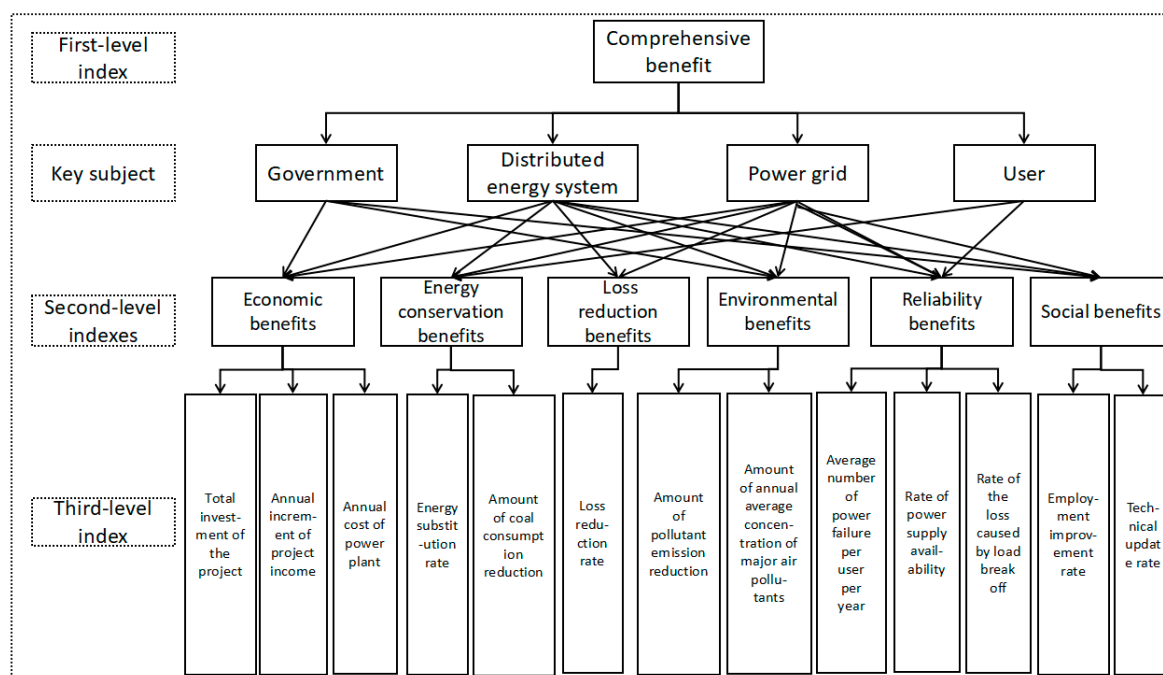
First-level index

Comprehensive benefit

Key subject

Government

Distributed energy system

Power grid

User

Second-level indexes

Economic benefits

Energy conservation benefits

Loss reduction benefits

Environmental benefits

Reliability benefits

Social benefits

Third-level index

Total investment of the project

Annual increment of project income

Annual cost of power plant

Energy substitution rate

Amount of coal consumption reduction

Loss reduction rate

Amount of pollutant emission reduction

Amount of annual average concentration of major air pollutants

Average number of power failure per user per year

Rate of power supply availability

Rate of the loss caused by load break off

Employment improvement rate

Technical update rate